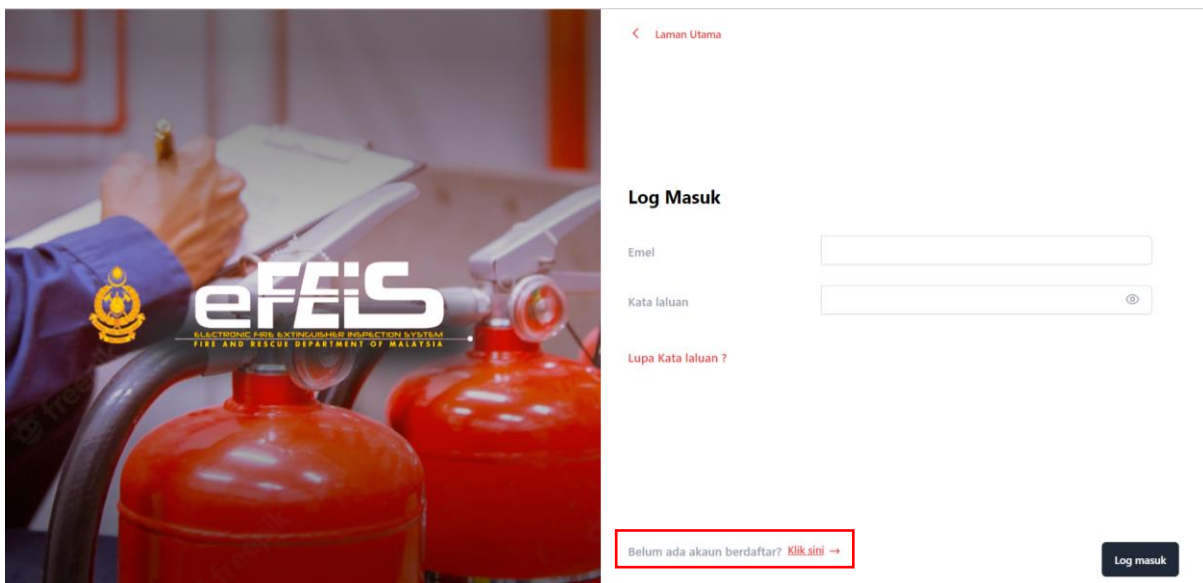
eFEiS
ELECTRONIC FIRE EXTINGUISHER INSPECTION SYSTEM
FIRE AND RESCUE DEPARTMENT OF MALAYSIA

< Laman Utama

Log Masuk

Emel

Kata laluan

Lupa Kata laluan ?

Belum ada akaun berdaftar? Klik sini →

Log masuk